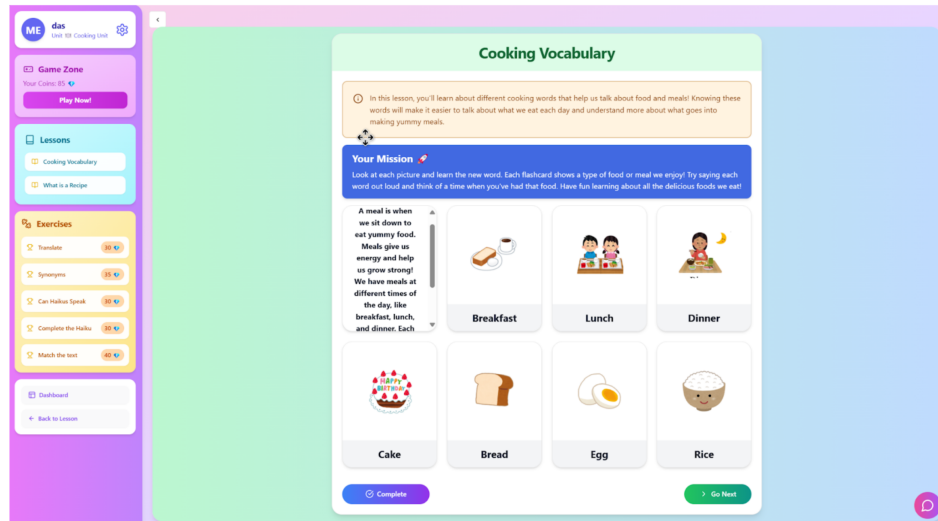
ME das
Unit 📅 Cooking Unit

Game Zone
Your Coins: 85 💎
Play Now!

Lessons
Cooking Vocabulary
What is a Recipe

Exercises
Translate 30 💎
Synonyms 35 💎
Can Haikus Speak 30 💎
Complete the Haiku 30 💎
Match the text 40 💎

Dashboard
Back to Lesson

Cooking Vocabulary

In this lesson, you'll learn about different cooking words that help us talk about food and meals! Knowing these words will make it easier to talk about what we eat each day and understand more about what goes into making yummy meals.

Your Mission 🚀
Look at each picture and learn the new word. Each flashcard shows a type of food or meal we enjoy! Try saying each word out loud and think of a time when you've had that food. Have fun learning about all the delicious foods we eat!

A meal is when we sit down to eat yummy food. Meals give us energy and help us grow strong! We have meals at different times of the day, like breakfast, lunch, and dinner. Each

Breakfast
Lunch
Dinner

HAPPY BIRTHDAY
Cake
Bread
Egg
Rice

Complete
Go Next